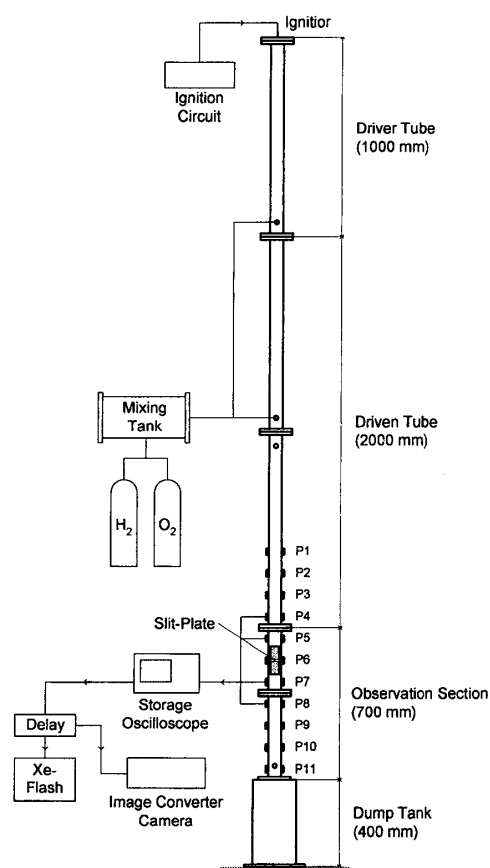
Ignitior

Ignition Circuit

Driver Tube (1000 mm)

Mixing Tank

Driven Tube (2000 mm)

$H_2$

$O_2$

P1

P2

P3

P4

Slit-Plate

P5

P6

P7

P8

P9

P10

P11

Storage Oscilloscope

Observation Section (700 mm)

Delay

Xe-Flash

Image Converter Camera

Dump Tank (400 mm)